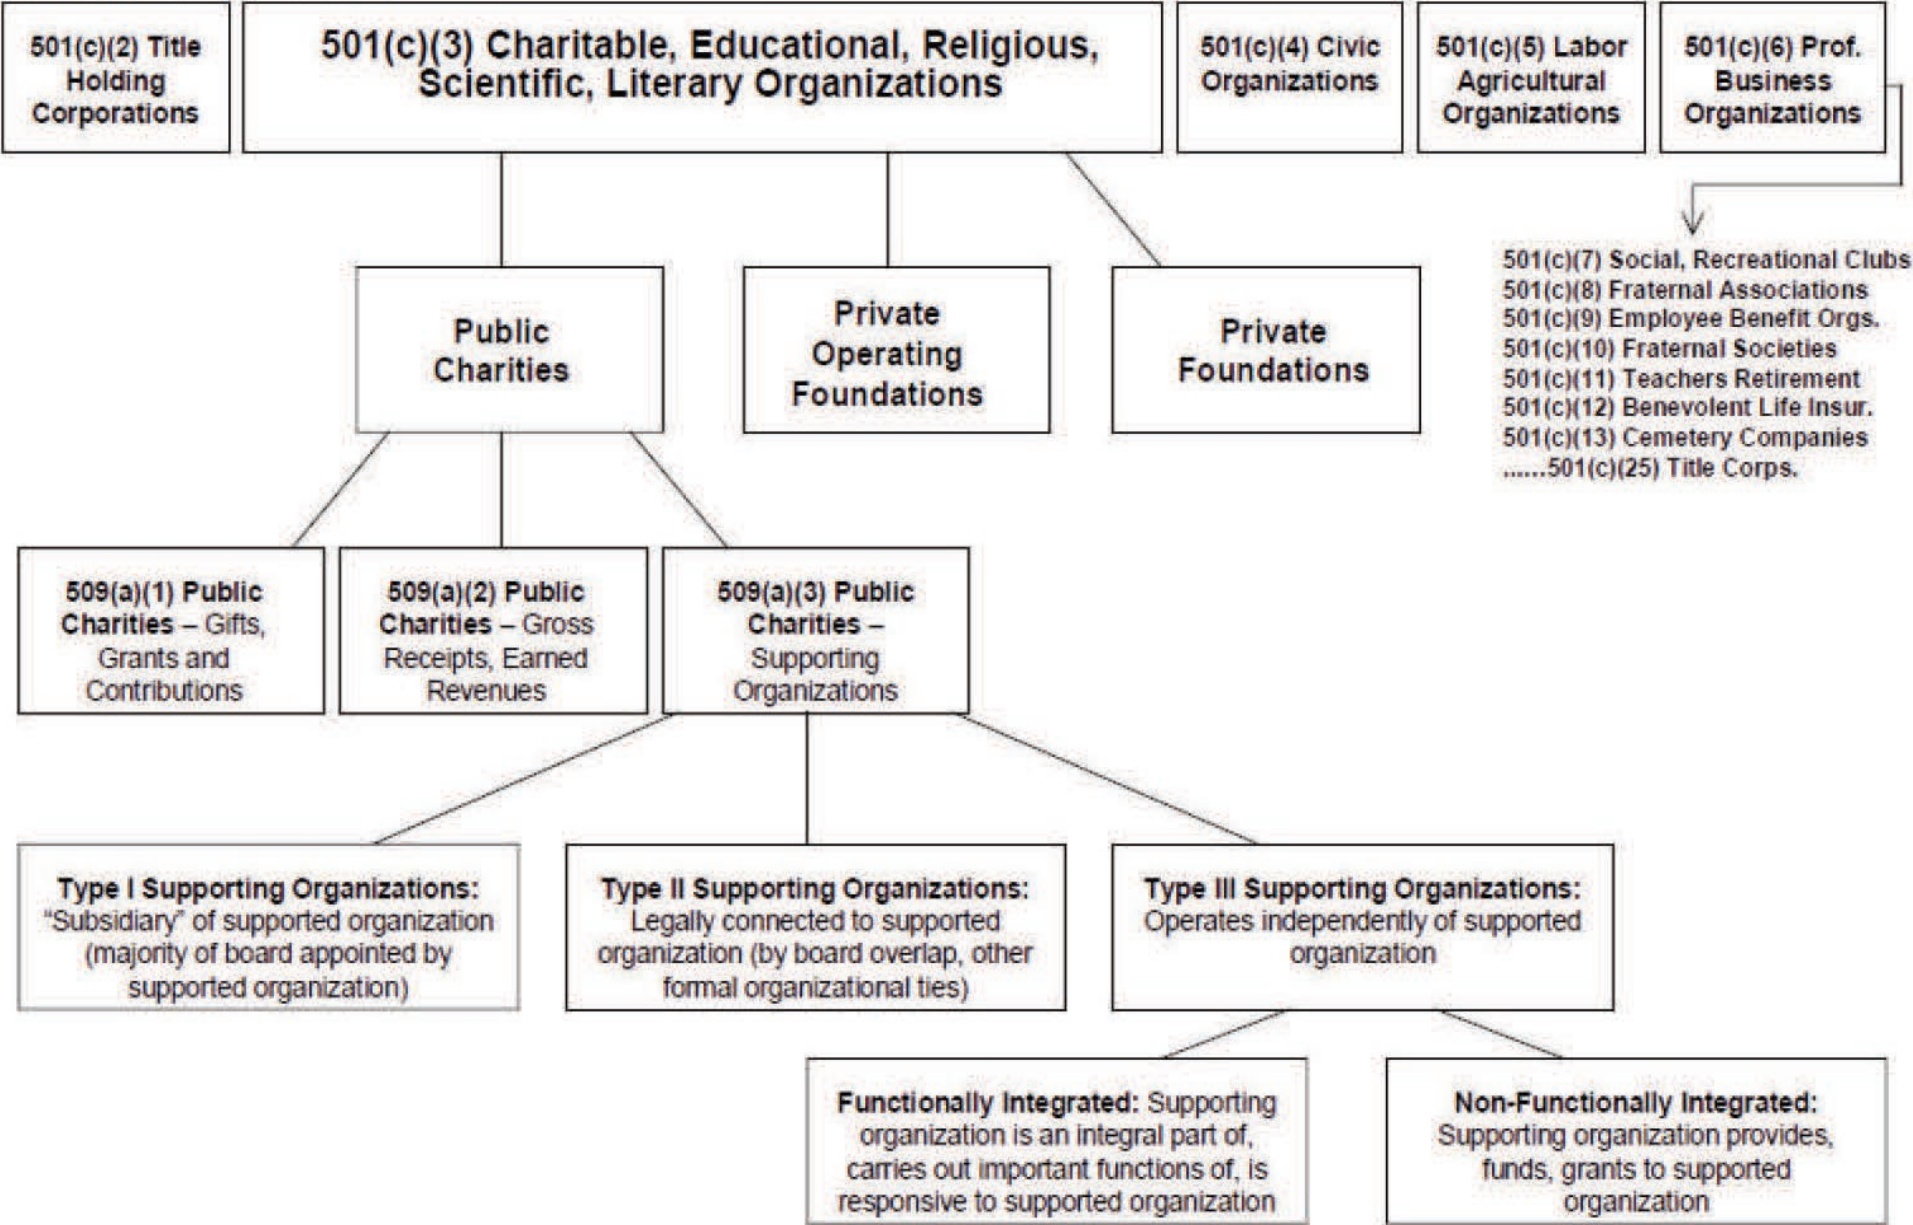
501(c)(2) Title Holding Corporations

501(c)(3) Charitable, Educational, Religious, Scientific, Literary Organizations

501(c)(4) Civic Organizations

501(c)(5) Labor Agricultural Organizations

501(c)(6) Prof. Business Organizations

501(c)(7) Social, Recreational Clubs
501(c)(8) Fraternal Associations
501(c)(9) Employee Benefit Orgs.
501(c)(10) Fraternal Societies
501(c)(11) Teachers Retirement
501(c)(12) Benevolent Life Insur.
501(c)(13) Cemetery Companies
......501(c)(25) Title Corps.

Public Charities

Private Operating Foundations

Private Foundations

509(a)(1) Public Charities – Gifts, Grants and Contributions

509(a)(2) Public Charities – Gross Receipts, Earned Revenues

509(a)(3) Public Charities – Supporting Organizations

Type I Supporting Organizations: "Subsidiary" of supported organization (majority of board appointed by supported organization)

Type II Supporting Organizations: Legally connected to supported organization (by board overlap, other formal organizational ties)

Type III Supporting Organizations: Operates independently of supported organization

Functionally Integrated: Supporting organization is an integral part of, carries out important functions of, is responsive to supported organization

Non-Functionally Integrated: Supporting organization provides, funds, grants to supported organization